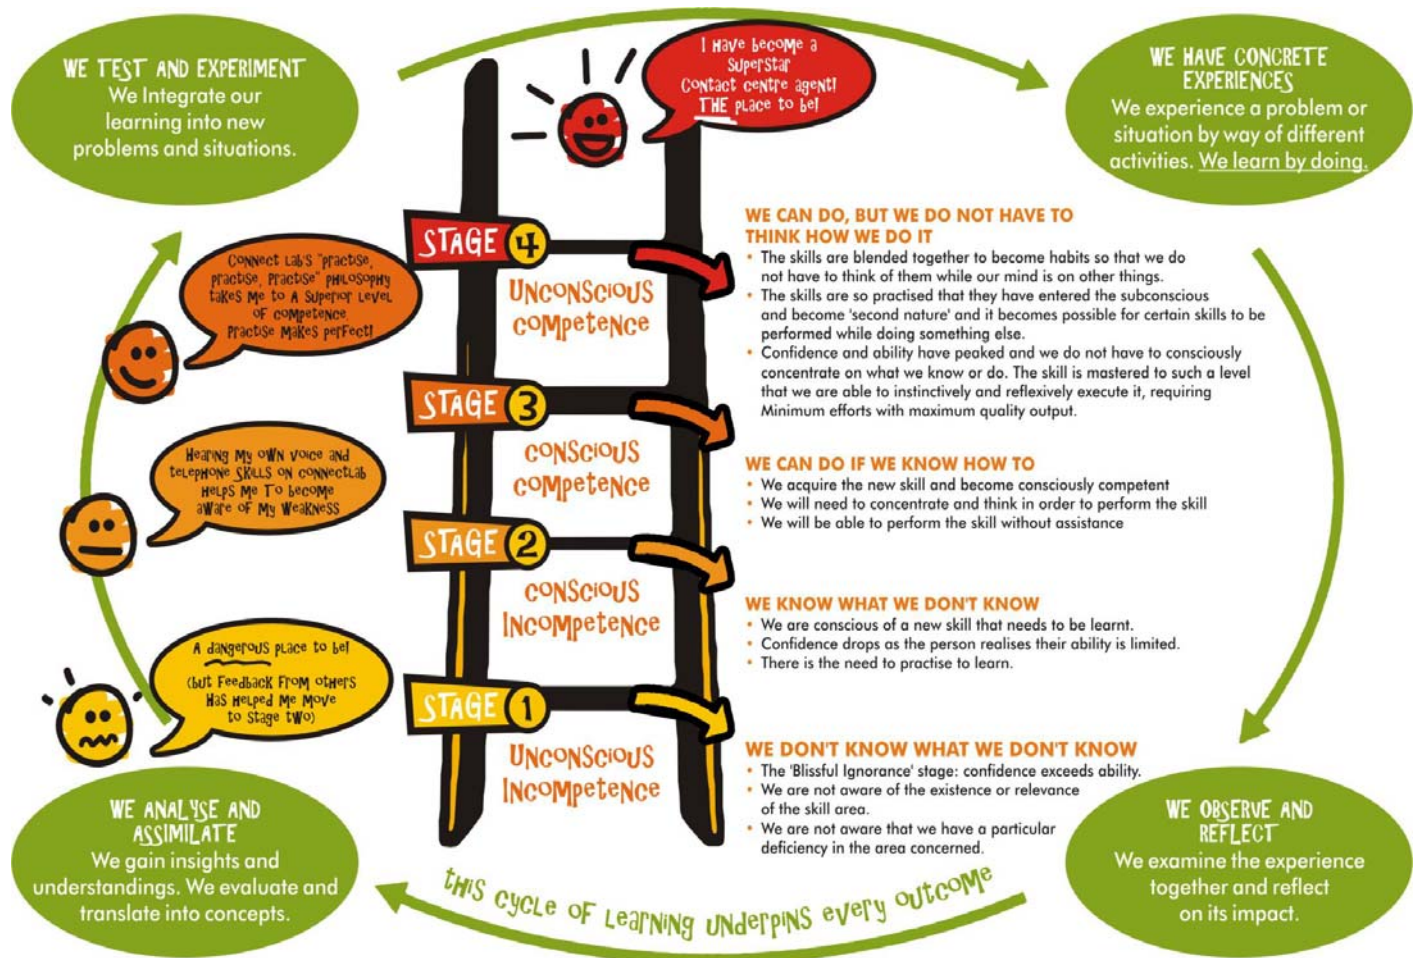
WE TEST AND EXPERIMENT
We Integrate our learning into new problems and situations.

I Have become a Superstar Contact centre agent! THE place to be!

WE HAVE CONCRETE EXPERIENCES
We experience a problem or situation by way of different activities. We learn by doing.

STAGE 4
UNCONSCIOUS COMPETENCE

Connect Labs "practise, practise, practise" philosophy takes Me to A Superior Level of competence. Practise Makes perfect!

WE CAN DO, BUT WE DO NOT HAVE TO THINK HOW WE DO IT
• The skills are blended together to become habits so that we do not have to think of them while our mind is on other things.
• The skills are so practised that they have entered the subconscious and become 'second nature' and it becomes possible for certain skills to be performed while doing something else.
• Confidence and ability have peaked and we do not have to consciously concentrate on what we know or do. The skill is mastered to such a level that we are able to instinctively and reflexively execute it, requiring Minimum efforts with maximum quality output.

STAGE 3
CONSCIOUS COMPETENCE

Hearing My OWN voice and telephone SKILLS ON connectLab Helps Me To become aware of My Weakness

WE CAN DO IF WE KNOW HOW TO
• We acquire the new skill and become consciously competent
• We will need to concentrate and think in order to perform the skill
• We will be able to perform the skill without assistance

STAGE 2
CONSCIOUS INCOMPETENCE

WE KNOW WHAT WE DON'T KNOW
• We are conscious of a new skill that needs to be learnt.
• Confidence drops as the person realises their ability is limited.
• There is the need to practise to learn.

A dangerous place to be!
(but Feedback From others Has Helped Me Move to stage two)

STAGE 1
UNCONSCIOUS INCOMPETENCE

WE DON'T KNOW WHAT WE DON'T KNOW
• The 'Blissful Ignorance' stage: confidence exceeds ability.
• We are not aware of the existence or relevance of the skill area.
• We are not aware that we have a particular deficiency in the area concerned.

WE ANALYSE AND ASSIMILATE
We gain insights and understandings. We evaluate and translate into concepts.

THIS CYCLE OF LEARNING UNDERPINS EVERY OUTCOME

WE OBSERVE AND REFLECT
We examine the experience together and reflect on its impact.